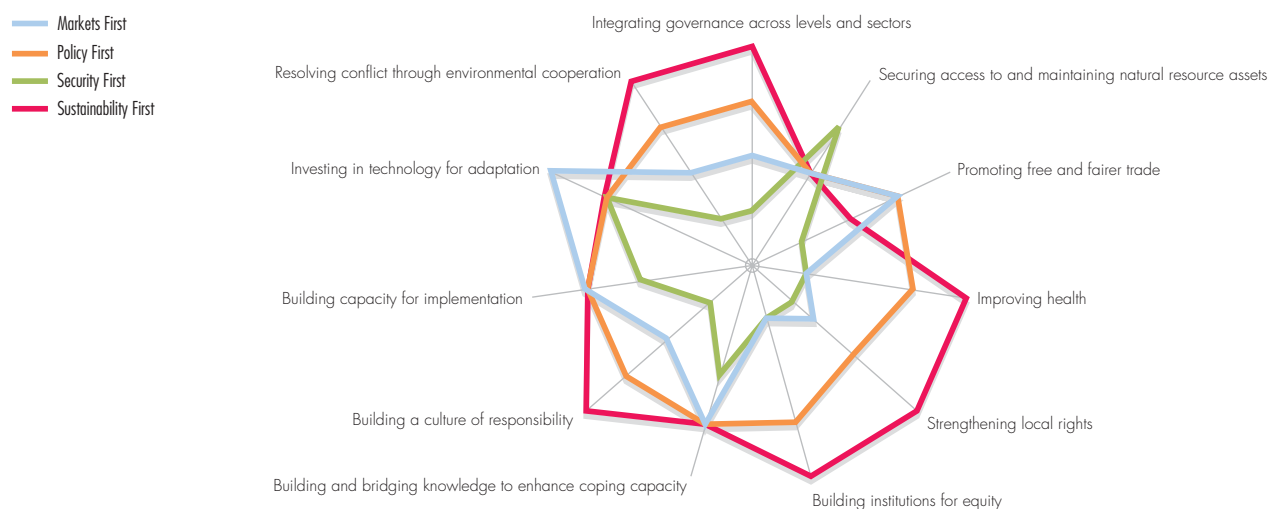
Markets First
Policy First
Security First
Sustainability First

Integrating governance across levels and sectors
Securing access to and maintaining natural resource assets
Promoting free and fairer trade
Improving health
Strengthening local rights
Building institutions for equity
Building and bridging knowledge to enhance coping capacity
Building a culture of responsibility
Building capacity for implementation
Investing in technology for adaptation
Resolving conflict through environmental cooperation